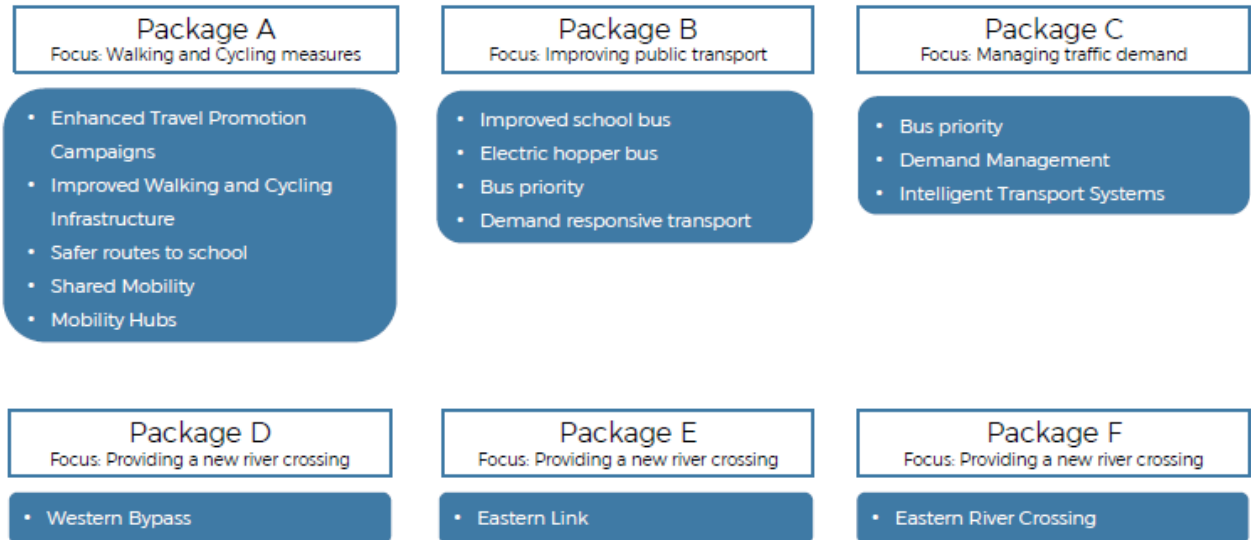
Package A
Focus: Walking and Cycling measures

- Enhanced Travel Promotion Campaigns
- Improved Walking and Cycling Infrastructure
- Safer routes to school
- Shared Mobility
- Mobility Hubs

Package B
Focus: Improving public transport

- Improved school bus
- Electric hopper bus
- Bus priority
- Demand responsive transport

Package C
Focus: Managing traffic demand

- Bus priority
- Demand Management
- Intelligent Transport Systems

Package D
Focus: Providing a new river crossing

- Western Bypass

Package E
Focus: Providing a new river crossing

- Eastern Link

Package F
Focus: Providing a new river crossing

- Eastern River Crossing